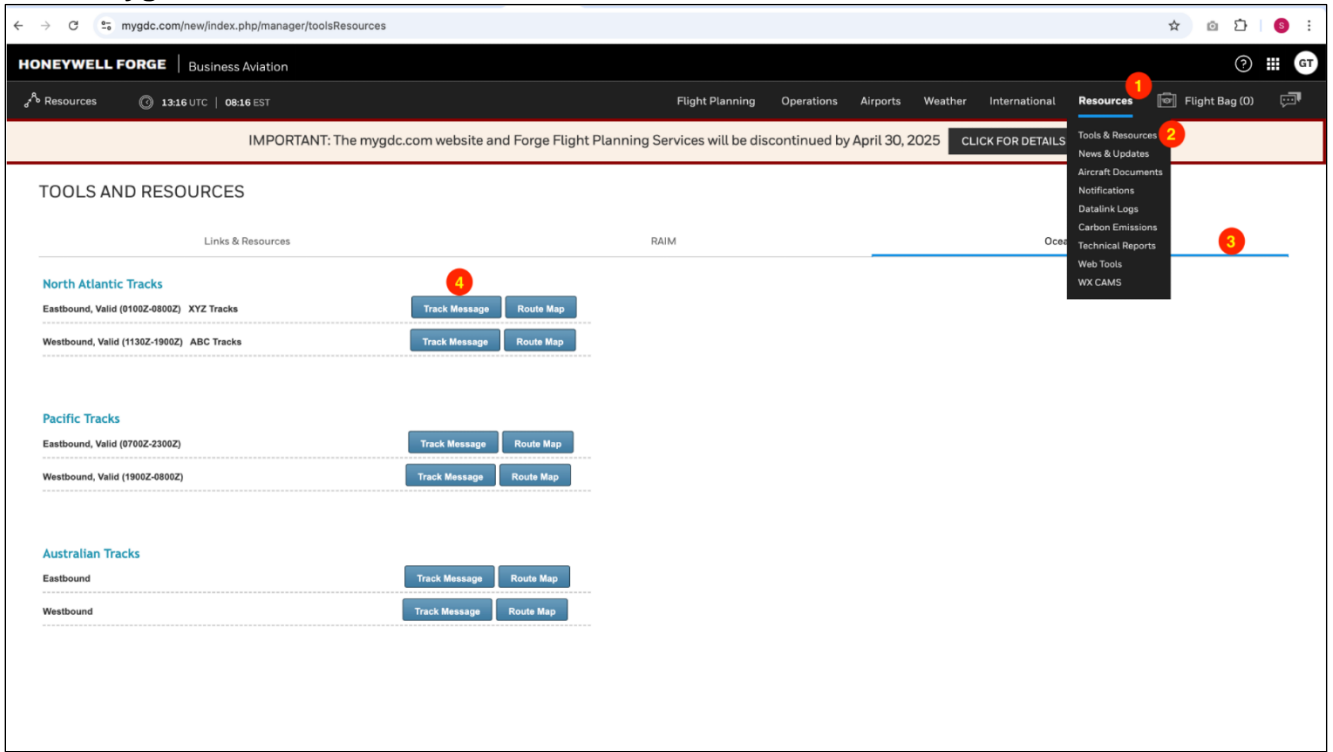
mygdc.com/new/index.php/manager/toolsResources

S

HONEYWELL FORGE | Business Aviation

GT

Resources 13:16 UTC | 08:16 EST

Flight Planning Operations Airports Weather International Resources 1 Flight Bag (0)

IMPORTANT: The mygdc.com website and Forge Flight Planning Services will be discontinued by April 30, 2025 CLICK FOR DETAILS

Tools & Resources 2
News & Updates
Aircraft Documents
Notifications
Datalink Logs
Carbon Emissions
Technical Reports
Web Tools
WX CAMS

TOOLS AND RESOURCES

Links & Resources RAIM Ocea 3

North Atlantic Tracks 4

Eastbound, Valid (0100Z-0800Z) XYZ Tracks Track Message Route Map

Westbound, Valid (1130Z-1900Z) ABC Tracks Track Message Route Map

Pacific Tracks

Eastbound, Valid (0700Z-2300Z) Track Message Route Map

Westbound, Valid (1900Z-0800Z) Track Message Route Map

Australian Tracks

Eastbound Track Message Route Map

Westbound Track Message Route Map